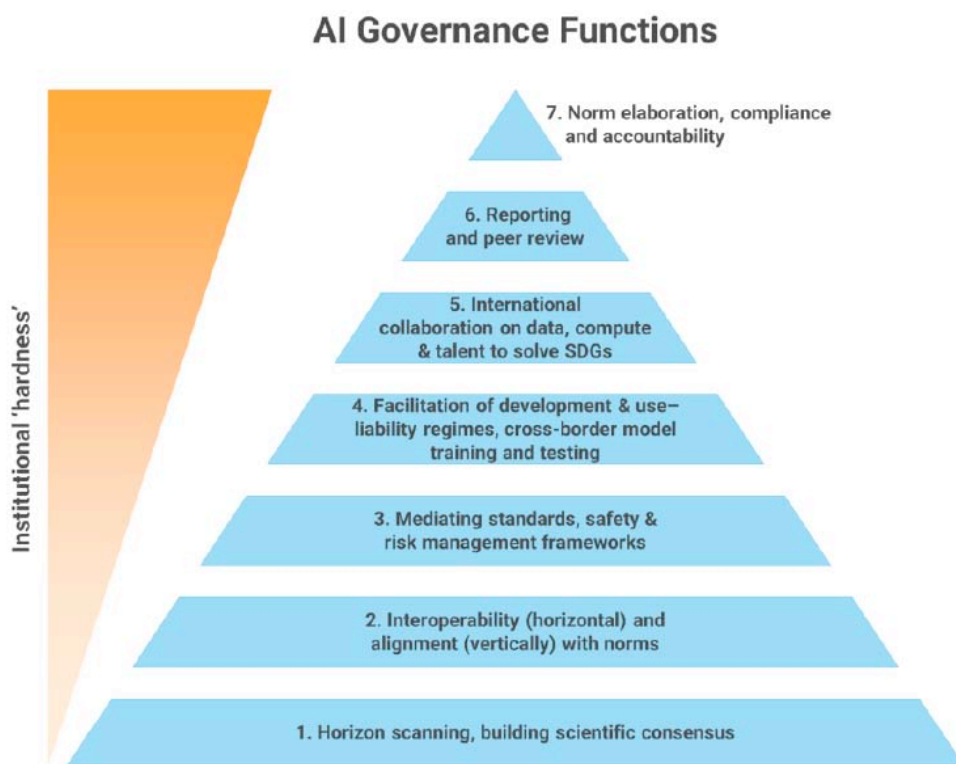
AI Governance Functions

Institutional 'hardness'

7. Norm elaboration, compliance and accountability

6. Reporting and peer review

5. International collaboration on data, compute & talent to solve SDGs

4. Facilitation of development & use– liability regimes, cross-border model training and testing

3. Mediating standards, safety & risk management frameworks

2. Interoperability (horizontal) and alignment (vertically) with norms

1. Horizon scanning, building scientific consensus